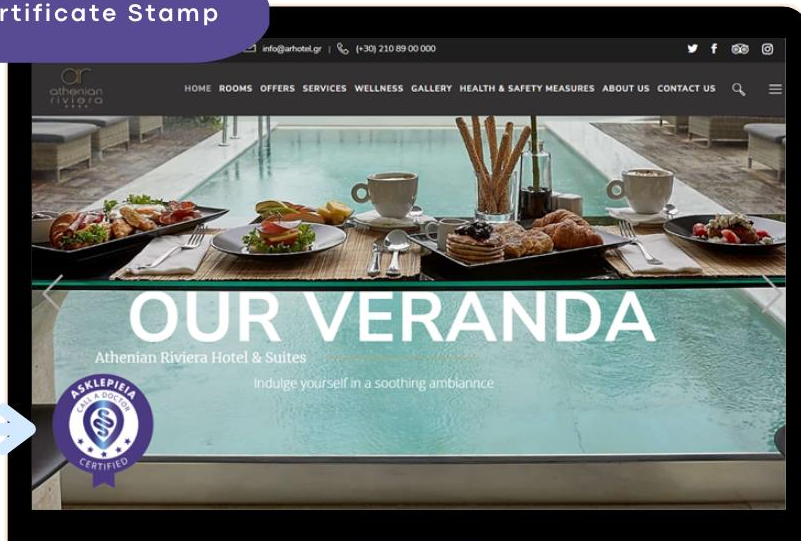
rtificate Stamp

info@arhotel.gr | (+30) 210 89 00 000

ar athenian riviera

HOME ROOMS OFFERS SERVICES WELLNESS GALLERY HEALTH & SAFETY MEASURES ABOUT US CONTACT US

OUR VERANDA

Athenian Riviera Hotel & Suites

Indulge yourself in a soothing ambiannce

ASKLEPIEIA CALL A DOCTOR CERTIFIED